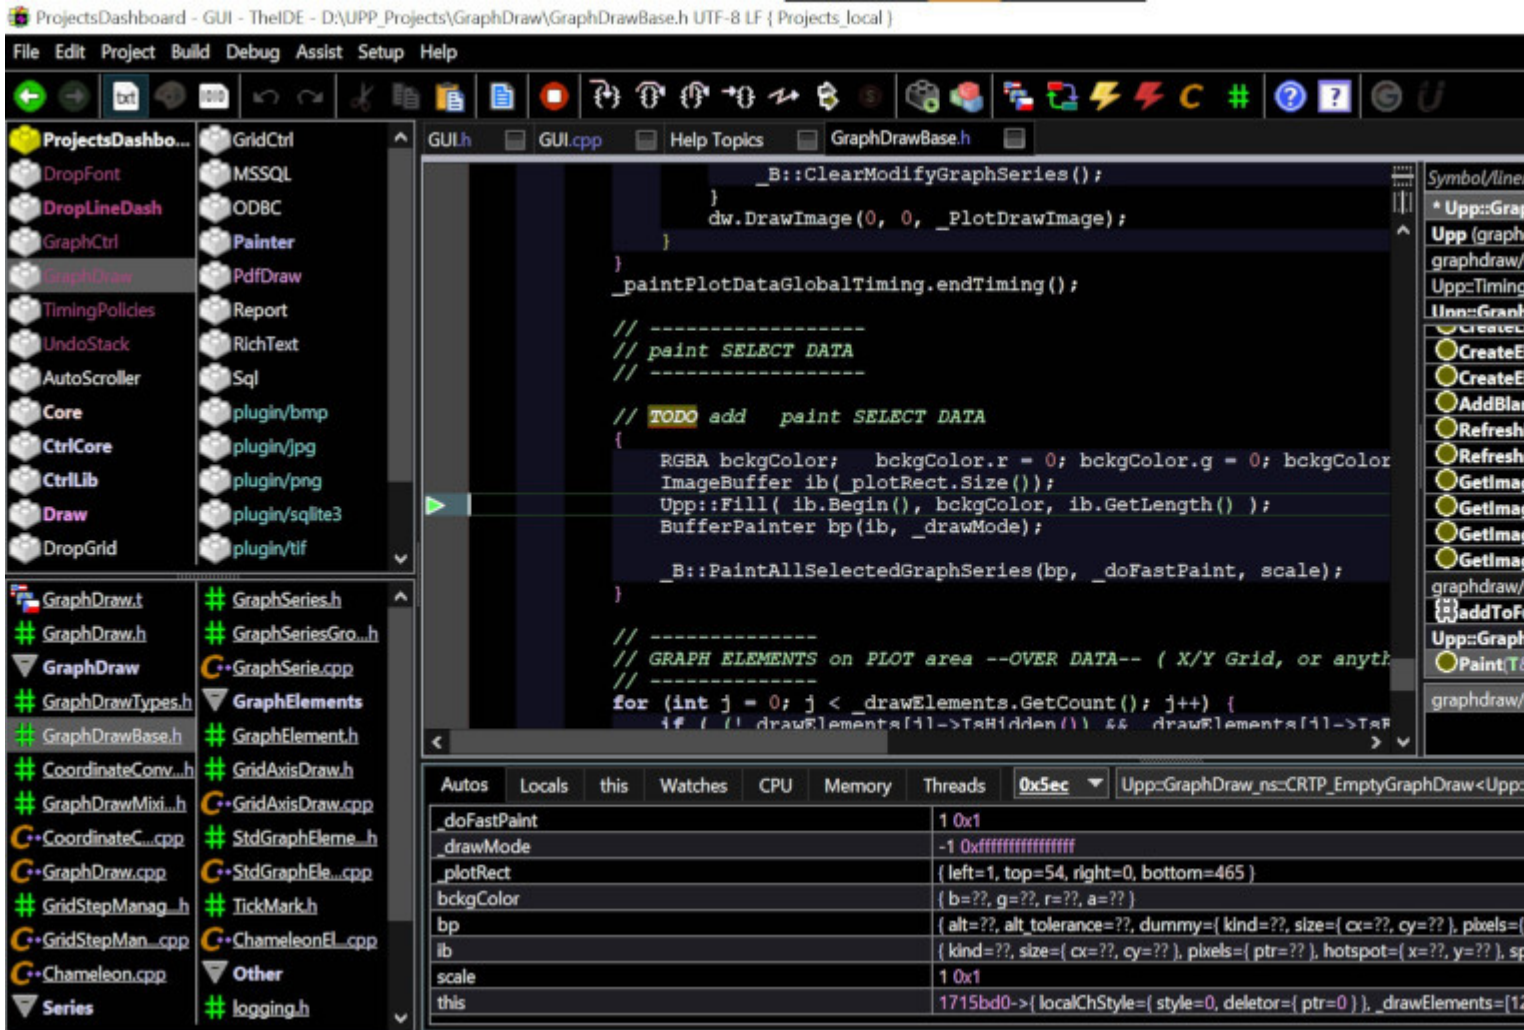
ProjectsDashboard - GUI - TheIDE - D:\UPP_Projects\GraphDraw\GraphDrawBase.h UTF-8 LF { Projects_local }

File Edit Project Build Debug Assist Setup Help

ProjectsDashbo... GridCtrl
DropFont MSSQL
DropLineDash ODBC
GraphCtrl Painter
GraphDraw PdfDraw
TimingPolicies Report
UndoStack RichText
AutoScroller Sql
Core plugin/bmp
CtrlCore plugin/jpg
CtrlLib plugin/png
Draw plugin/sqlite3
DropGrid plugin/tif

GraphDraw.t GraphSeries.h
GraphDraw.h GraphSeriesGro...h
GraphDraw GraphSerie.cpp
GraphDrawTypes.h GraphElements
GraphDrawBase.h GraphElement.h
CoordinateConv...h GridAxisDraw.h
GraphDrawMixi...h GridAxisDraw.cpp
CoordinateC...cpp StdGraphEleme...h
GraphDraw.cpp StdGraphEle...cpp
GridStepManag...h TickMark.h
GridStepMan...cpp ChameleonEl...cpp
Chameleon.cpp Other
Series logging.h

GUI.h GUI.cpp Help Topics GraphDrawBase.h

_B::ClearModifyGraphSeries();
}
dw.DrawImage(0, 0, _PlotDrawImage);
}
}
_paintPlotDataGlobalTiming.endTiming();

// ------------------
// paint SELECT DATA
// ------------------

// TODO add paint SELECT DATA
{
RGBA bckgColor; bckgColor.r = 0; bckgColor.g = 0; bckgColor
ImageBuffer ib(_plotRect.Size());
Upp::Fill( ib.Begin(), bckgColor, ib.GetLength() );
BufferPainter bp(ib, _drawMode);

_B::PaintAllSelectedGraphSeries(bp, _doFastPaint, scale);
}

// --------------
// GRAPH ELEMENTS on PLOT area --OVER DATA-- ( X/Y Grid, or anyth
// --------------
for (int j = 0; j < _drawElements.GetCount(); j++) {
if ( (! drawElements[j]->IsHidden()) && drawElements[j]->IsF

Symbol/line
* Upp::Grap
Upp (graph
graphdraw/
Upp::Timing
Upp::Graph
CreateE
CreateE
AddBlar
Refresh
Refresh
GetImag
GetImag
GetImag
GetImag
graphdraw/
addToF
Upp::Graph
Paint(T
graphdraw/

Autos Locals this Watches CPU Memory Threads 0x5ec Upp::GraphDraw_ns::CRTP_EmptyGraphDraw<Upp:

| | |
|---|---|
| _doFastPaint | 1 0x1 |
| _drawMode | -1 0xffffffffffffffff |
| _plotRect | { left=1, top=54, right=0, bottom=465 } |
| bckgColor | { b=??, g=??, r=??, a=?? } |
| bp | { alt=??, alt_tolerance=??, dummy={ kind=??, size={ cx=??, cy=?? }, pixels={ |
| ib | { kind=??, size={ cx=??, cy=?? }, pixels={ ptr=?? }, hotspot={ x=??, y=?? }, sp |
| scale | 1 0x1 |
| this | 1715bd0->{ localChStyle={ style=0, deletor={ ptr=0 } }, _drawElements={1 |